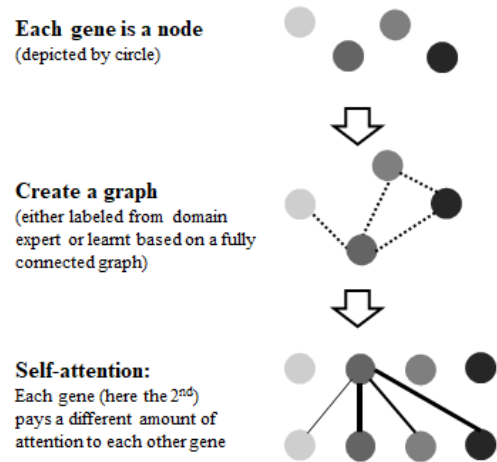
Each gene is a node
(depicted by circle)

Create a graph
(either labeled from domain expert or learnt based on a fully connected graph)

Self-attention:
Each gene (here the 2$^{nd}$) pays a different amount of attention to each other gene